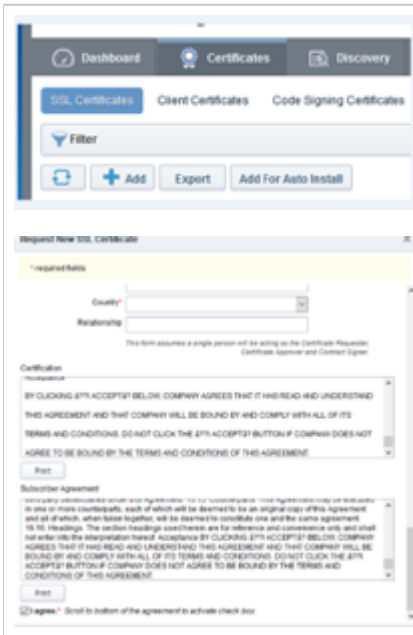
Dashboard
Certificates
Discovery
SSL Certificates
Client Certificates
Code Signing Certificates
Filter
Add
Export
Add For Auto Install

Request New SSL Certificate
* required fields
Country*
Relationship
This form assumes a single person will be acting as the Certificate Requester, Certificate Approver and Contract Signer.
Certification
BY CLICKING ‚ÄYI ACCEPT‚Äù BELOW, COMPANY AGREES THAT IT HAS READ AND UNDERSTAND THIS AGREEMENT AND THAT COMPANY WILL BE BOUND BY AND COMPLY WITH ALL OF ITS TERMS AND CONDITIONS. DO NOT CLICK THE ‚ÄYI ACCEPT‚Äù BUTTON IF COMPANY DOES NOT AGREE TO BE BOUND BY THE TERMS AND CONDITIONS OF THIS AGREEMENT.
Print
Subscriber Agreement
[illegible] in one or more counterparts, each of which will be deemed to be an original copy of this Agreement and all of which, when taken together, will be deemed to constitute one and the same agreement. 16.16. Headings. The section headings used herein are for reference and convenience only and shall not enter into the interpretation hereof. Acceptance BY CLICKING ‚ÄYI ACCEPT‚Äù BELOW, COMPANY AGREES THAT IT HAS READ AND UNDERSTAND THIS AGREEMENT AND THAT COMPANY WILL BE BOUND BY AND COMPLY WITH ALL OF ITS TERMS AND CONDITIONS. DO NOT CLICK THE ‚ÄYI ACCEPT‚Äù BUTTON IF COMPANY DOES NOT AGREE TO BE BOUND BY THE TERMS AND CONDITIONS OF THIS AGREEMENT.
Print
I agree.* Scroll to bottom of the agreement to activate check box.